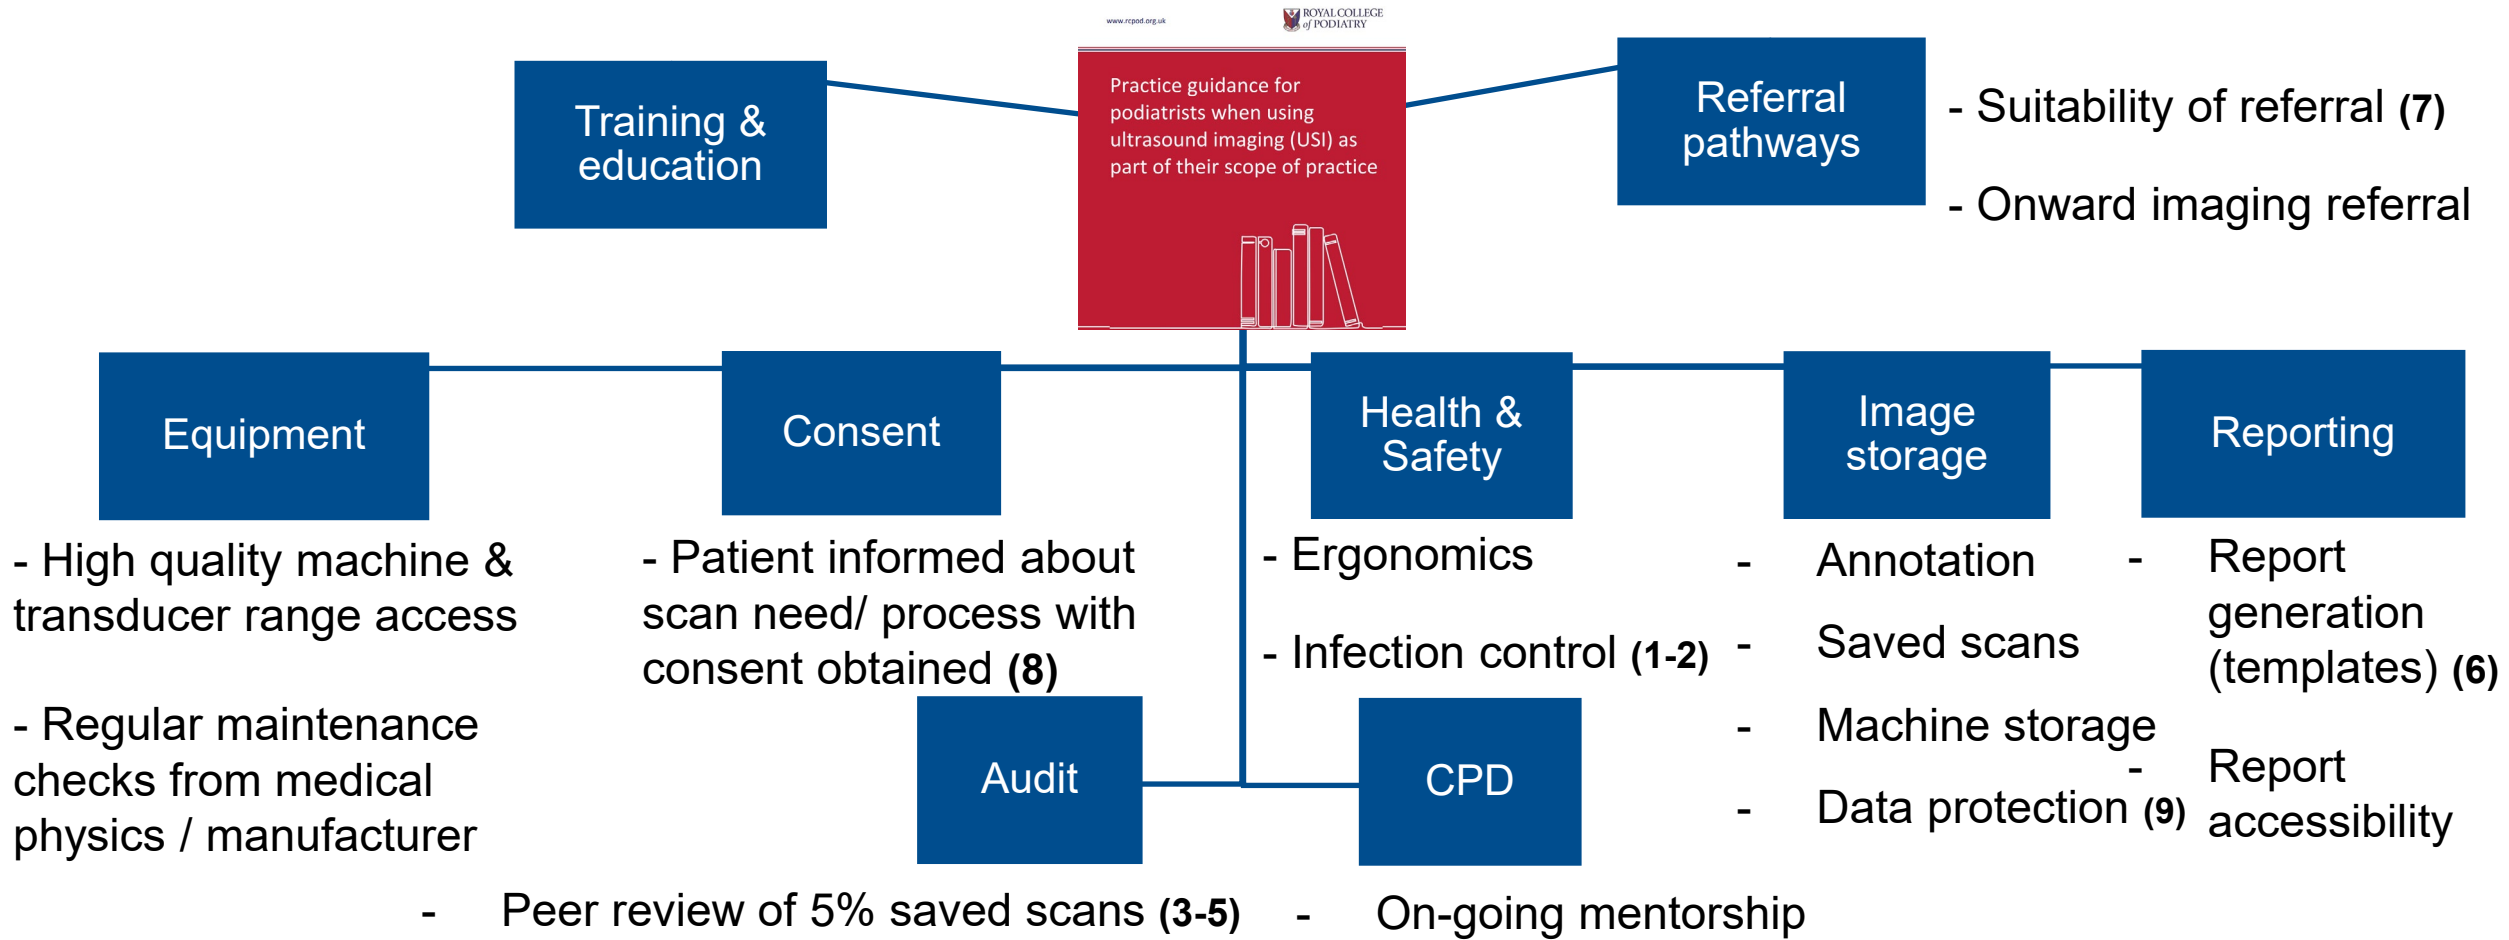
www.rcpod.org.uk

ROYAL COLLEGE of PODIATRY

Practice guidance for podiatrists when using ultrasound imaging (USI) as part of their scope of practice

Training & education

Referral pathways

- Suitability of referral (7)

- Onward imaging referral

Equipment

Consent

Health & Safety

Image storage

Reporting

- High quality machine & transducer range access

- Regular maintenance checks from medical physics / manufacturer

- Patient informed about scan need/ process with consent obtained (8)

- Ergonomics

- Infection control (1-2)

- Annotation

- Saved scans

- Machine storage

- Data protection (9)

- Report generation (templates) (6)

- Report accessibility

Audit

CPD

- Peer review of 5% saved scans (3-5)

- On-going mentorship